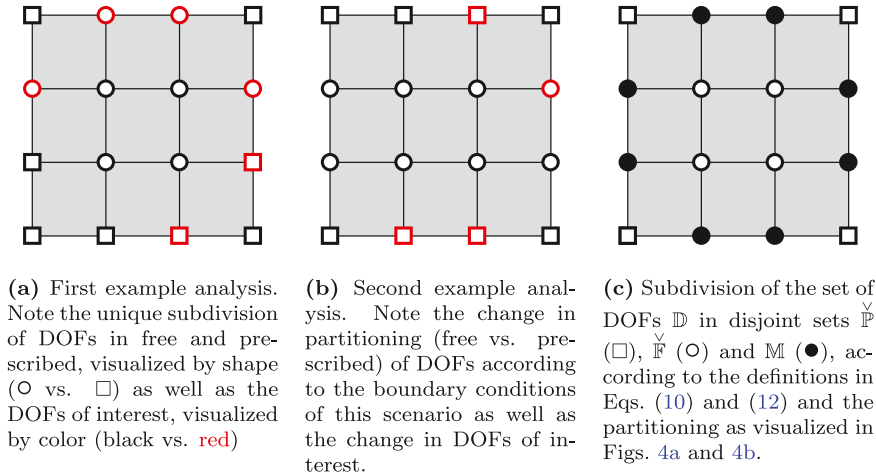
**(a)** First example analysis. Note the unique subdivision of DOFs in free and prescribed, visualized by shape (○ vs. □) as well as the DOFs of interest, visualized by color (black vs. red)

**(b)** Second example analysis. Note the change in partitioning (free vs. prescribed) of DOFs according to the boundary conditions of this scenario as well as the change in DOFs of interest.

**(c)** Subdivision of the set of DOFs $\mathbb{D}$ in disjoint sets $\check{\mathbb{P}}$ (□), $\check{\mathbb{F}}$ (○) and $\mathbb{M}$ (●), according to the definitions in Eqs. (10) and (12) and the partitioning as visualized in Figs. 4a and 4b.